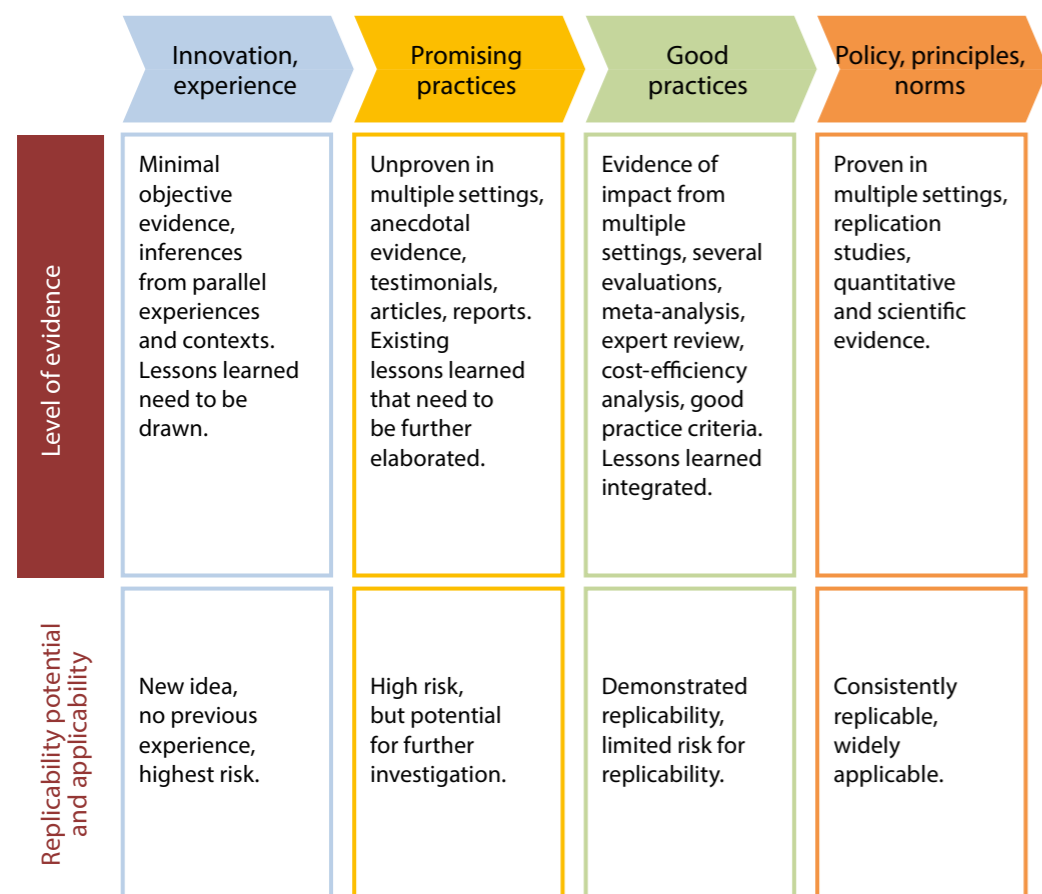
| | Innovation, experience | Promising practices | Good practices | Policy, principles, norms |
|---|---|---|---|---|
| Level of evidence | Minimal objective evidence, inferences from parallel experiences and contexts. Lessons learned need to be drawn. | Unproven in multiple settings, anecdotal evidence, testimonials, articles, reports. Existing lessons learned that need to be further elaborated. | Evidence of impact from multiple settings, several evaluations, meta-analysis, expert review, cost-efficiency analysis, good practice criteria. Lessons learned integrated. | Proven in multiple settings, replication studies, quantitative and scientific evidence. |
| Replicability potential and applicability | New idea, no previous experience, highest risk. | High risk, but potential for further investigation. | Demonstrated replicability, limited risk for replicability. | Consistently replicable, widely applicable. |